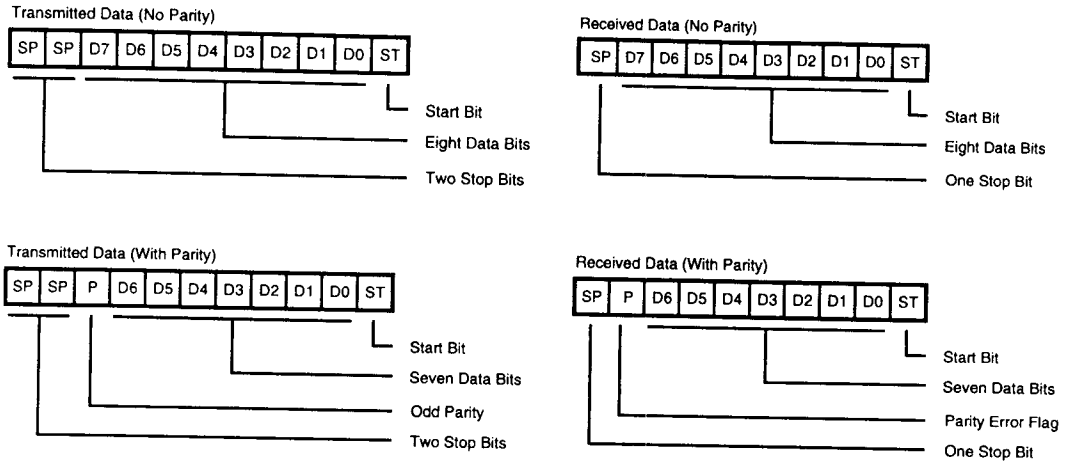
Transmitted Data (No Parity)

| SP | SP | D7 | D6 | D5 | D4 | D3 | D2 | D1 | D0 | ST |
|---|---|---|---|---|---|---|---|---|---|---|

Start Bit
Eight Data Bits
Two Stop Bits

Received Data (No Parity)

| SP | D7 | D6 | D5 | D4 | D3 | D2 | D1 | D0 | ST |
|---|---|---|---|---|---|---|---|---|---|

Start Bit
Eight Data Bits
One Stop Bit

Transmitted Data (With Parity)

| SP | SP | P | D6 | D5 | D4 | D3 | D2 | D1 | D0 | ST |
|---|---|---|---|---|---|---|---|---|---|---|

Start Bit
Seven Data Bits
Odd Parity
Two Stop Bits

Received Data (With Parity)

| SP | P | D6 | D5 | D4 | D3 | D2 | D1 | D0 | ST |
|---|---|---|---|---|---|---|---|---|---|

Start Bit
Seven Data Bits
Parity Error Flag
One Stop Bit